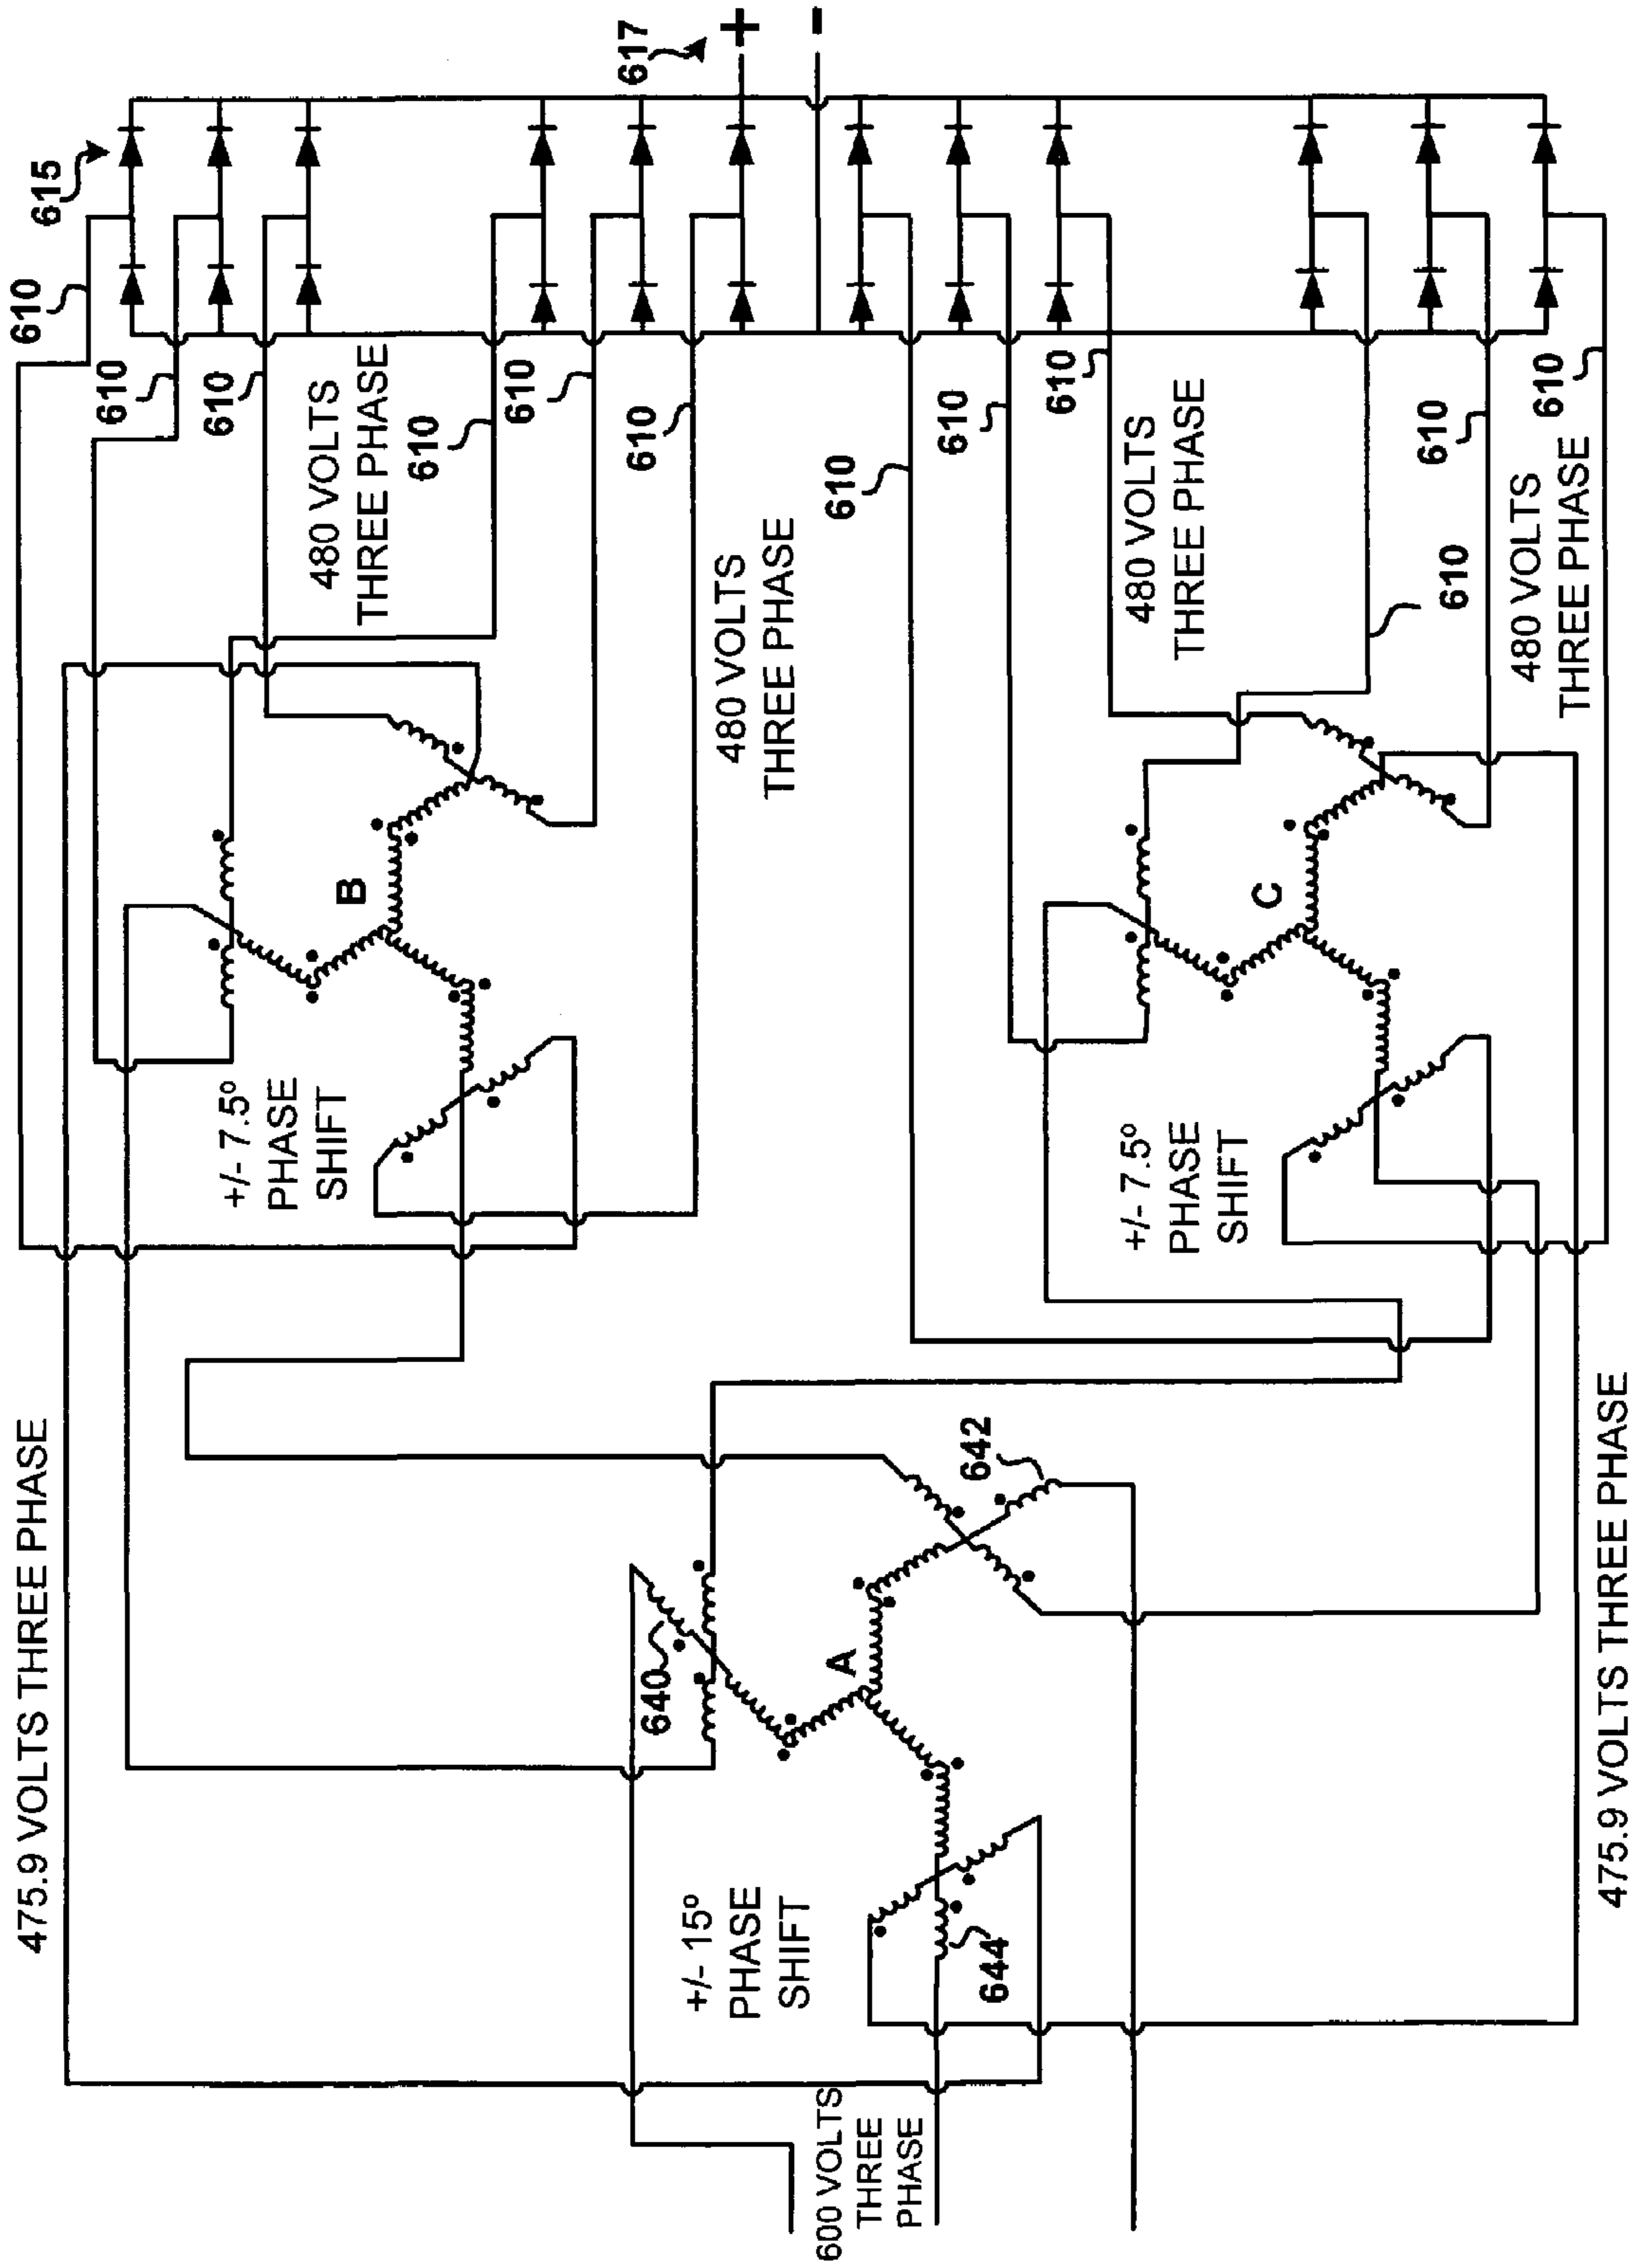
615
610
617
+
-
610
610
610
480 VOLTS THREE PHASE
610
610
610
610
480 VOLTS THREE PHASE
610
610
610
610
480 VOLTS THREE PHASE
610
610
610
480 VOLTS THREE PHASE
610
B
C
+/- 7.5° PHASE SHIFT
+/- 7.5° PHASE SHIFT
475.9 VOLTS THREE PHASE
642
640
A
+/- 15° PHASE SHIFT
644
600 VOLTS THREE PHASE
475.9 VOLTS THREE PHASE